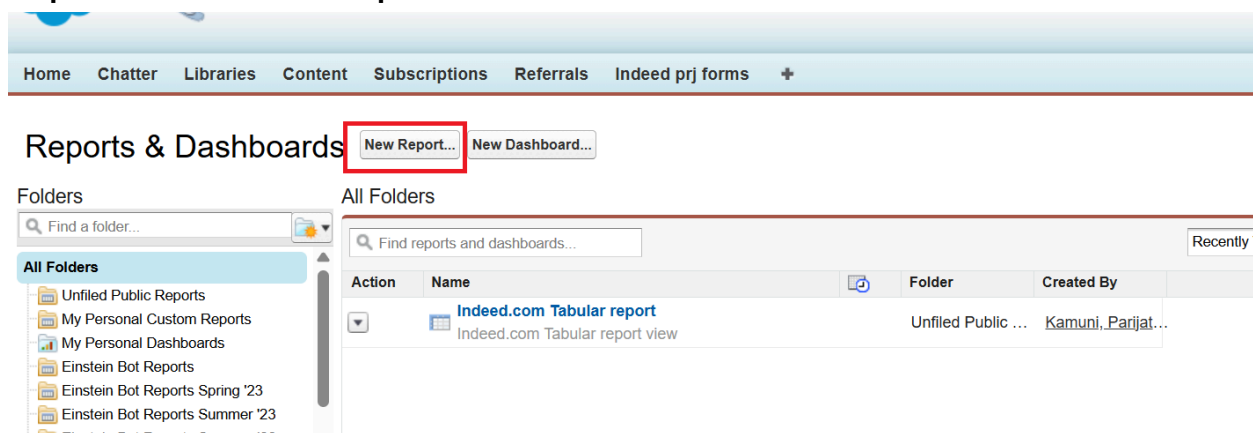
Home Chatter Libraries Content Subscriptions Referrals Indeed prj forms +

Reports & Dashboards New Report... New Dashboard...

Folders

Find a folder...

All Folders

Unfiled Public Reports

My Personal Custom Reports

My Personal Dashboards

Einstein Bot Reports

Einstein Bot Reports Spring '23

Einstein Bot Reports Summer '23

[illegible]

All Folders

Find reports and dashboards...

Recently

| Action | Name | | Folder | Created By |
|---|---|---|---|---|
| | Indeed.com Tabular report<br>Indeed.com Tabular report view | | Unfiled Public ... | Kamuni, Parijat... |